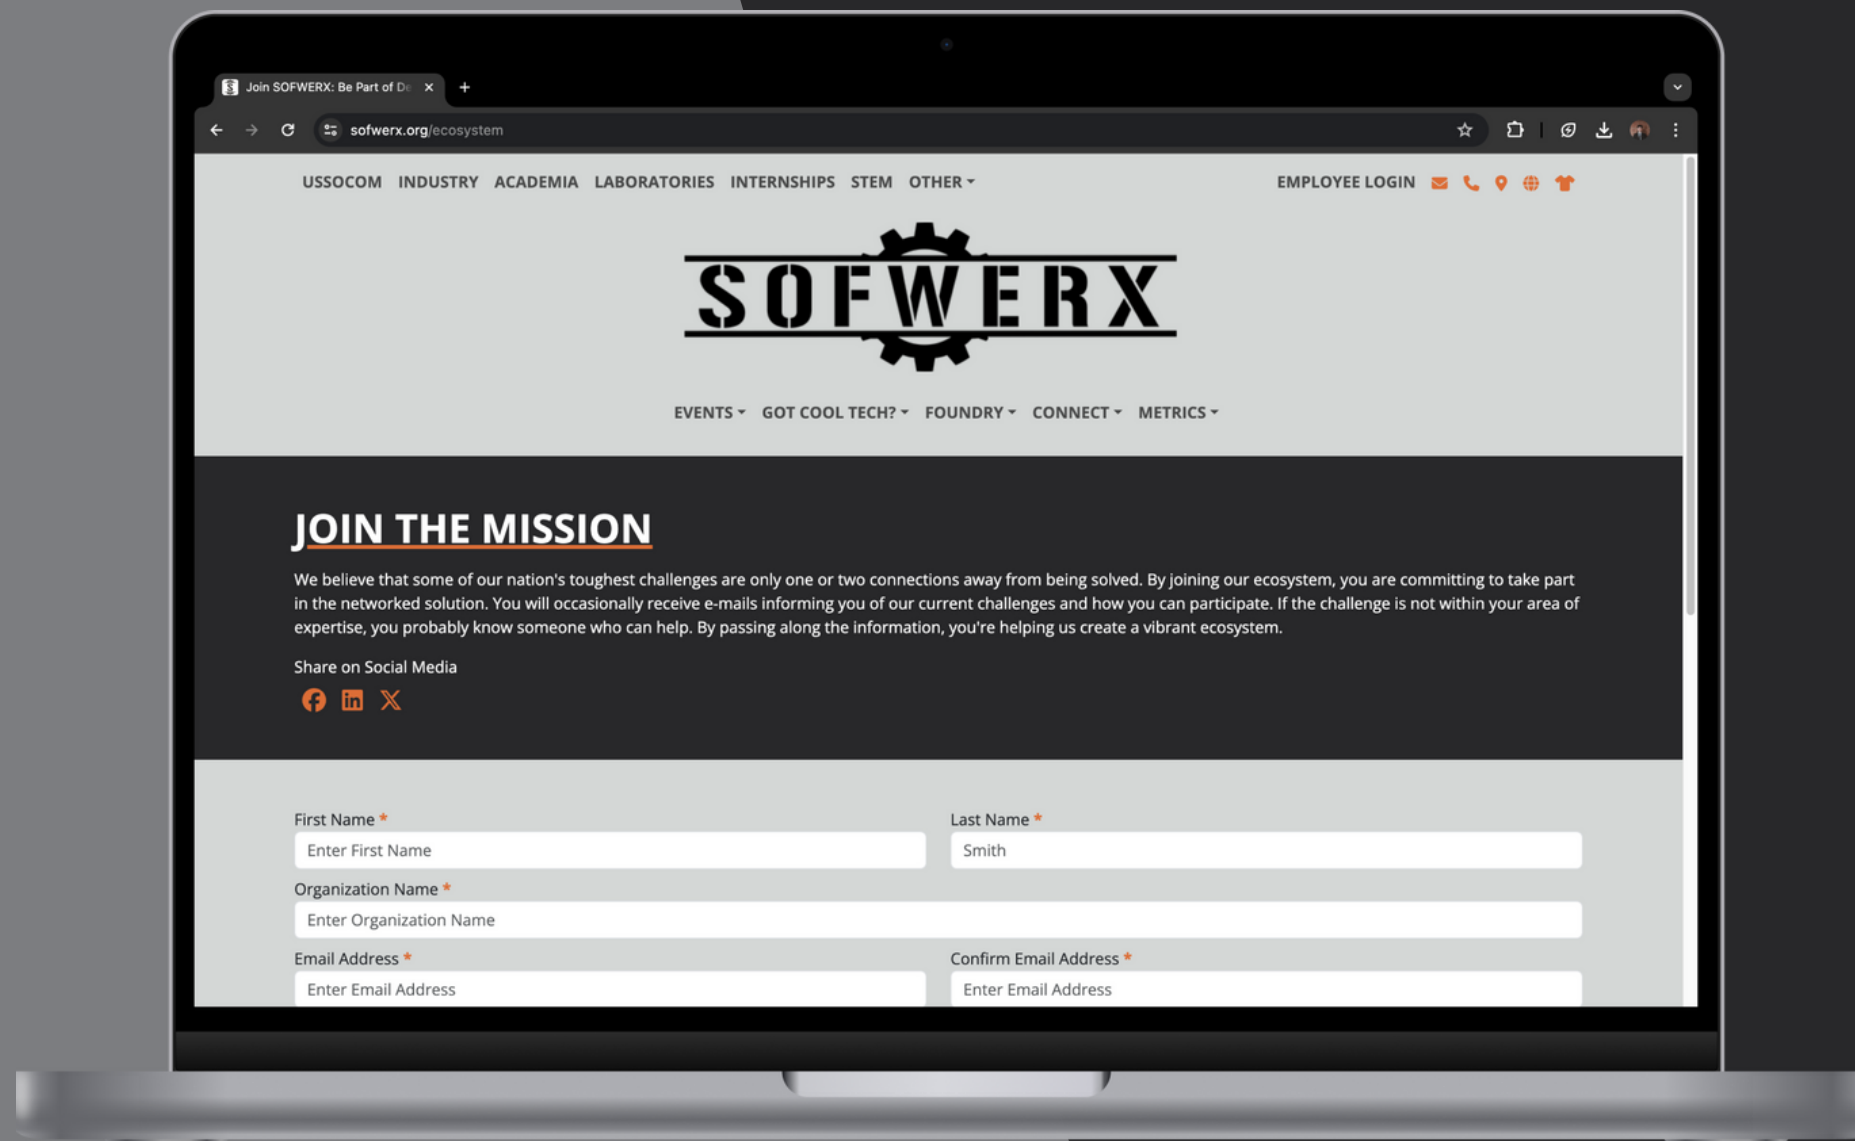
Join SOFWERX: Be Part of De

sofwerx.org/ecosystem

USSOCOM INDUSTRY ACADEMIA LABORATORIES INTERNSHIPS STEM OTHER

EMPLOYEE LOGIN

SOFWERX

EVENTS GOT COOL TECH? FOUNDRY CONNECT METRICS

JOIN THE MISSION

We believe that some of our nation's toughest challenges are only one or two connections away from being solved. By joining our ecosystem, you are committing to take part in the networked solution. You will occasionally receive e-mails informing you of our current challenges and how you can participate. If the challenge is not within your area of expertise, you probably know someone who can help. By passing along the information, you're helping us create a vibrant ecosystem.

Share on Social Media

First Name *
Enter First Name

Last Name *
Smith

Organization Name *
Enter Organization Name

Email Address *
Enter Email Address

Confirm Email Address *
Enter Email Address